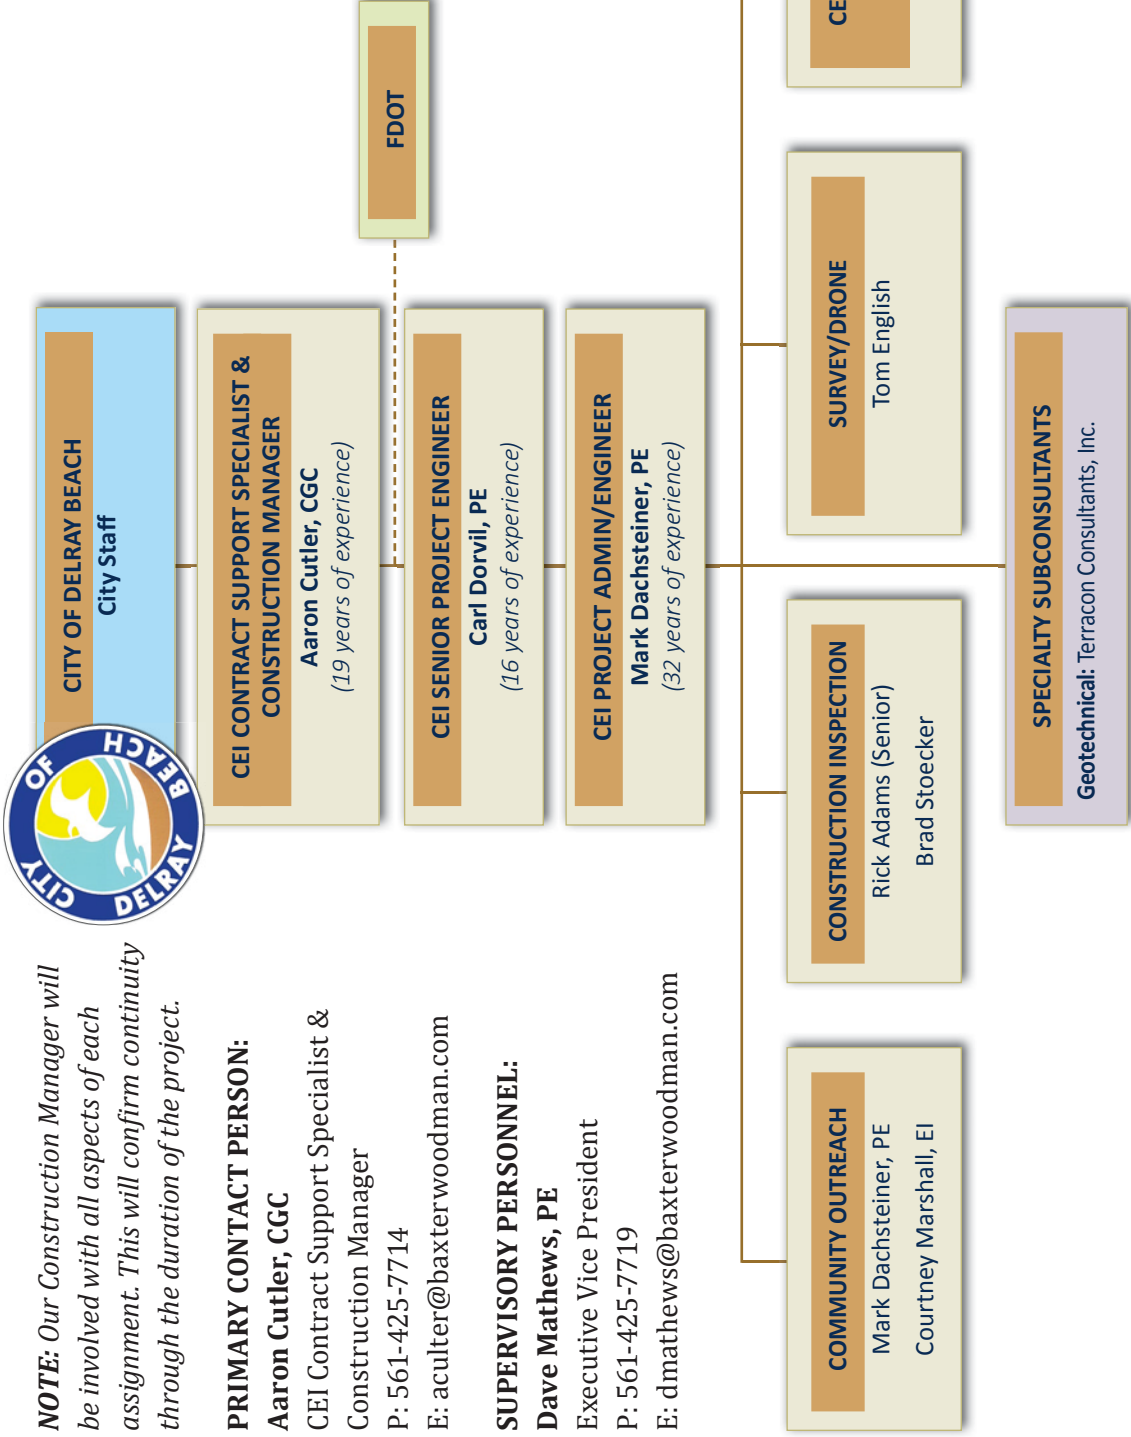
NOTE: Our Construction Manager will be involved with all aspects of each assignment. This will confirm continuity through the duration of the project.

PRIMARY CONTACT PERSON:
Aaron Cutler, CGC
CEI Contract Support Specialist & Construction Manager
P: 561-425-7714
E: acutler@baxterwoodman.com

SUPERVISORY PERSONNEL:
Dave Mathews, PE
Executive Vice President
P: 561-425-7719
E: dmathews@baxterwoodman.com

CITY OF DELRAY BEACH

CITY OF DELRAY BEACH
City Staff

FDOT

CEI CONTRACT SUPPORT SPECIALIST & CONSTRUCTION MANAGER
Aaron Cutler, CGC
(19 years of experience)

CEI SENIOR PROJECT ENGINEER
Carl Dorvil, PE
(16 years of experience)

CEI PROJECT ADMIN/ENGINEER
Mark Dachsteiner, PE
(32 years of experience)

CE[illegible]

COMMUNITY OUTREACH
Mark Dachsteiner, PE
Courtney Marshall, EI

CONSTRUCTION INSPECTION
Rick Adams (Senior)
Brad Stoecker

SURVEY/DRONE
Tom English

SPECIALTY SUBCONSULTANTS
Geotechnical: Terracon Consultants, Inc.